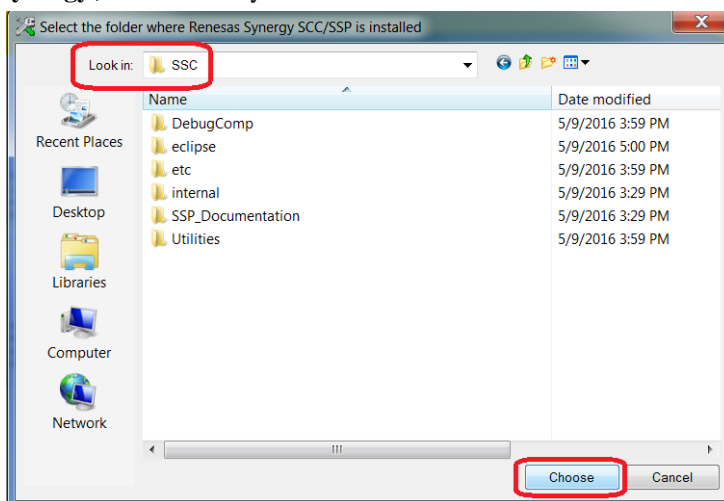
Select the folder where Renesas Synergy SCC/SSP is installed

X

Look in: SSC

Recent Places

Desktop

Libraries

Computer

Network

| Name | Date modified |
|---|---|
| DebugComp | 5/9/2016 3:59 PM |
| eclipse | 5/9/2016 5:00 PM |
| etc | 5/9/2016 3:59 PM |
| internal | 5/9/2016 3:29 PM |
| SSP_Documentation | 5/9/2016 3:29 PM |
| Utilities | 5/9/2016 3:59 PM |

III

Choose

Cancel